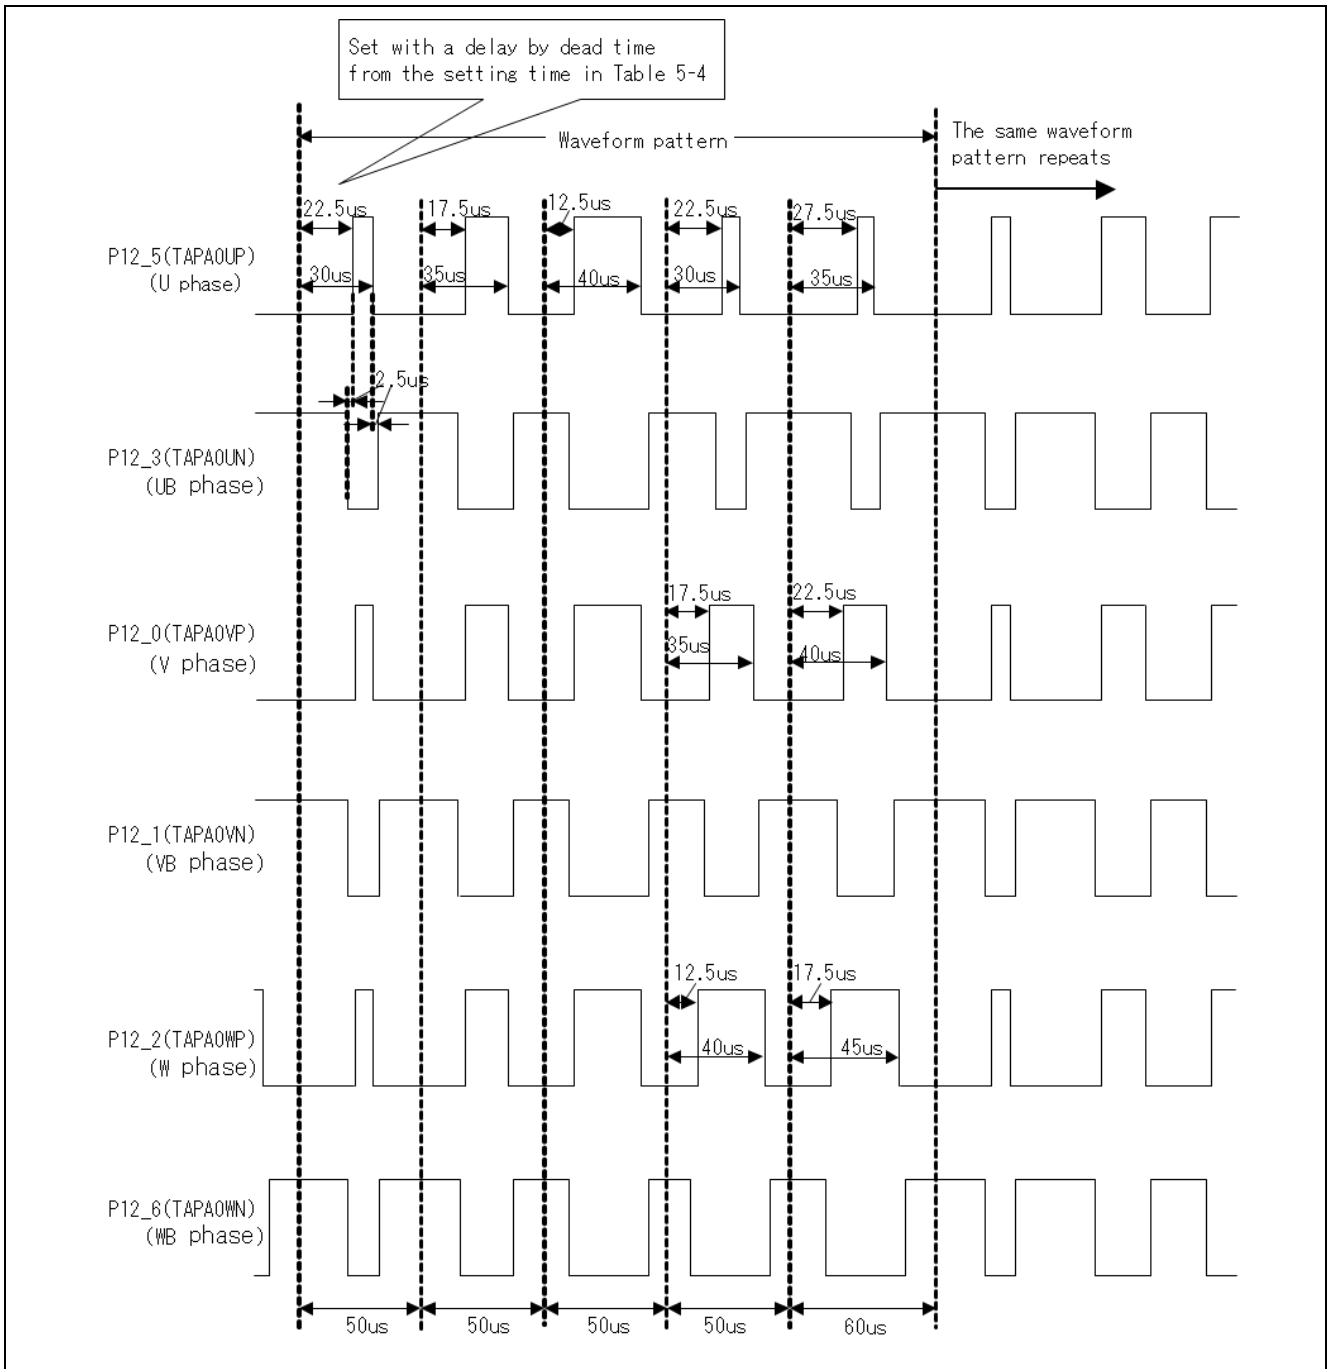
Set with a delay by dead time from the setting time in Table 5-4

Waveform pattern

The same waveform pattern repeats

22.5us
17.5us
12.5us
22.5us
27.5us

P12_5(TAPA0UP)
(U phase)

30us
35us
40us
30us
35us

2.5us

P12_3(TAPA0UN)
(UB phase)

17.5us
22.5us

P12_0(TAPA0VP)
(V phase)

35us
40us

P12_1(TAPA0VN)
(VB phase)

12.5us
17.5us

P12_2(TAPA0WP)
(W phase)

40us
45us

P12_6(TAPA0WN)
(WB phase)

50us
50us
50us
50us
60us